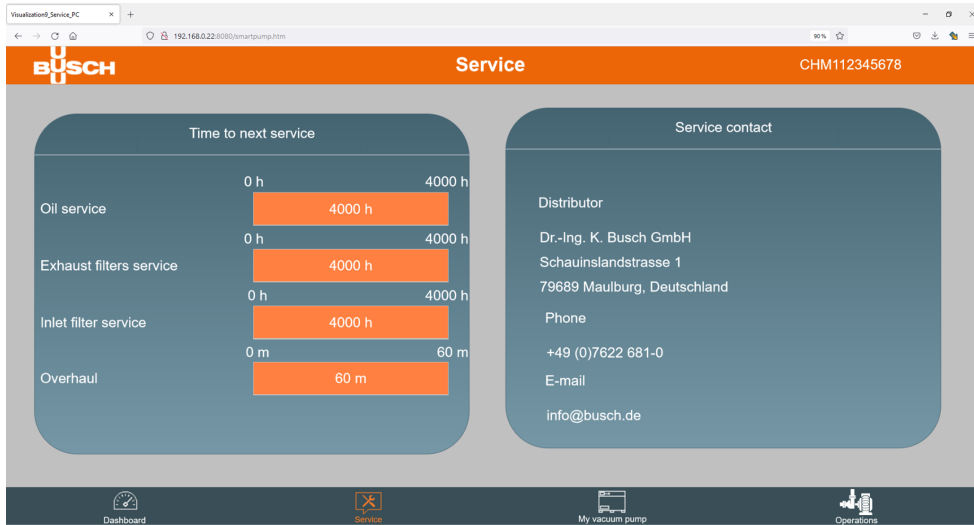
Visualization9_Service_PC × +

192.168.0.22:8080/smartpump.htm

90 %

BUSCH

Service

CHM112345678

Time to next service

0 h 4000 h

Oil service 4000 h

0 h 4000 h

Exhaust filters service 4000 h

0 h 4000 h

Inlet filter service 4000 h

0 m 60 m

Overhaul 60 m

Service contact

Distributor

Dr.-Ing. K. Busch GmbH
Schauinslandstrasse 1
79689 Maulburg, Deutschland

Phone

+49 (0)7622 681-0

E-mail

info@busch.de

Dashboard

Service

My vacuum pump

Operations